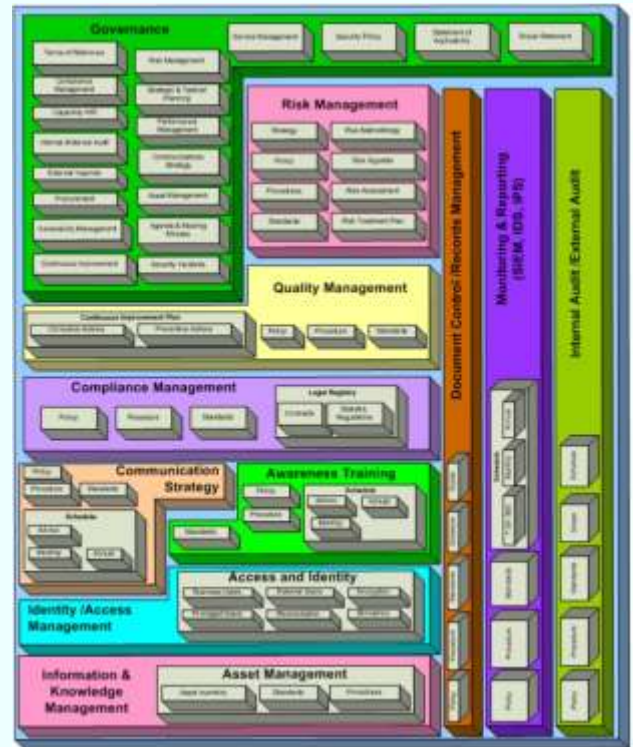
Governance

Service Management

Security Policy

Statement of Applicability

Scope Statement

Terms of Reference

Risk Management

Compliance Management

Strategic & Tactical Planning

Capacity HR

Performance Management

Internal (Informal) Audit

Communication Strategy

External Agents

Asset Management

Procurement

Agenda & Meeting Minutes

Continuity Management

Continuous Improvement

Security Incidents

Risk Management

Strategy

Risk Methodology

Policy

Risk Appetite

Procedure

Risk Assessment

Standards

Risk Treatment Plan

Quality Management

Continuous Improvement Plan

Corrective Actions

Preventive Actions

Policy

Procedure

Standards

Compliance Management

Policy

Procedure

Standards

Legal Registry

Contracts

Statutory Regulations

Communication Strategy

Policy

Procedure

Standards

Schedule

Advice

Meeting

Email

Awareness Training

Policy

Procedure

Schedule

Advice

Email

Meeting

Standards

Access and Identity

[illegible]

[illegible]

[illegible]

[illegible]

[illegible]

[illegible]

Identity /Access Management

Information & Knowledge Management

Asset Management

Asset Inventory

Standards

Procedures

Document Control /Records Management

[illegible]

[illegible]

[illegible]

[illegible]

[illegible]

Policy

Monitoring & Reporting (SIEM, IDS, IPS)

Schedule

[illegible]

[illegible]

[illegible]

Standards

Procedure

Policy

Internal Audit /External Audit

Schedule

Scope

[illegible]

Procedure

Policy